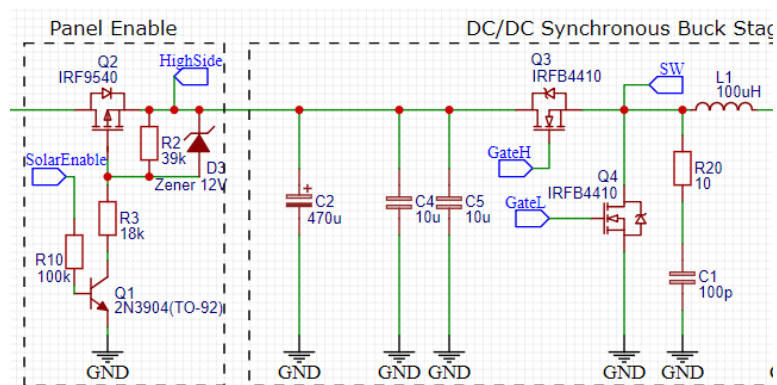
Panel Enable

DC/DC Synchronous Buck Stag

Q2
IRF9540

HighSide

R2
39k

D3
Zener 12V

SolarEnable

R3
18k

R10
100k

Q1
2N3904(TO-92)

GND

C2
470u

GND

C4
10u

GND

C5
10u

GND

Q3
IRFB4410

GateH

SW

L1
100uH

Q4
IRFB4410

GateL

GND

R20
10

C1
100p

GND